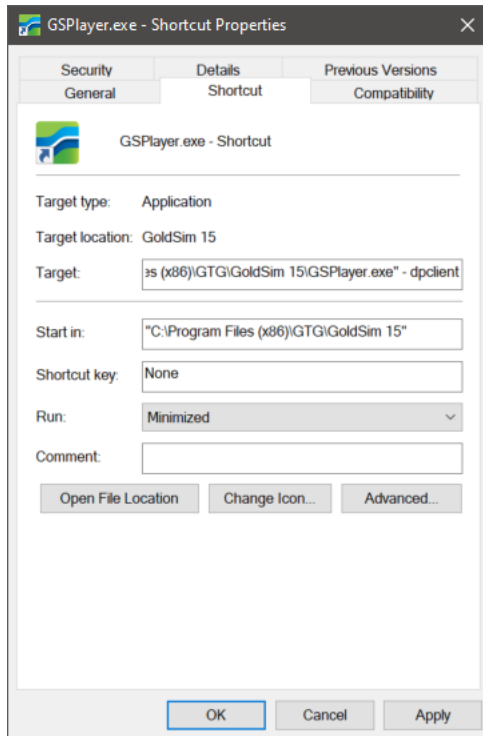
GSPlayer.exe - Shortcut Properties

Security
Details
Previous Versions
General
Shortcut
Compatibility

GSPlayer.exe - Shortcut

Target type: Application

Target location: GoldSim 15

Target: ɘs (x86)\GTG\GoldSim 15\GSPlayer.exe" - dpclient

Start in: "C:\Program Files (x86)\GTG\GoldSim 15"

Shortcut key: None

Run: Minimized

Comment:

Open File Location
Change Icon...
Advanced...

OK
Cancel
Apply